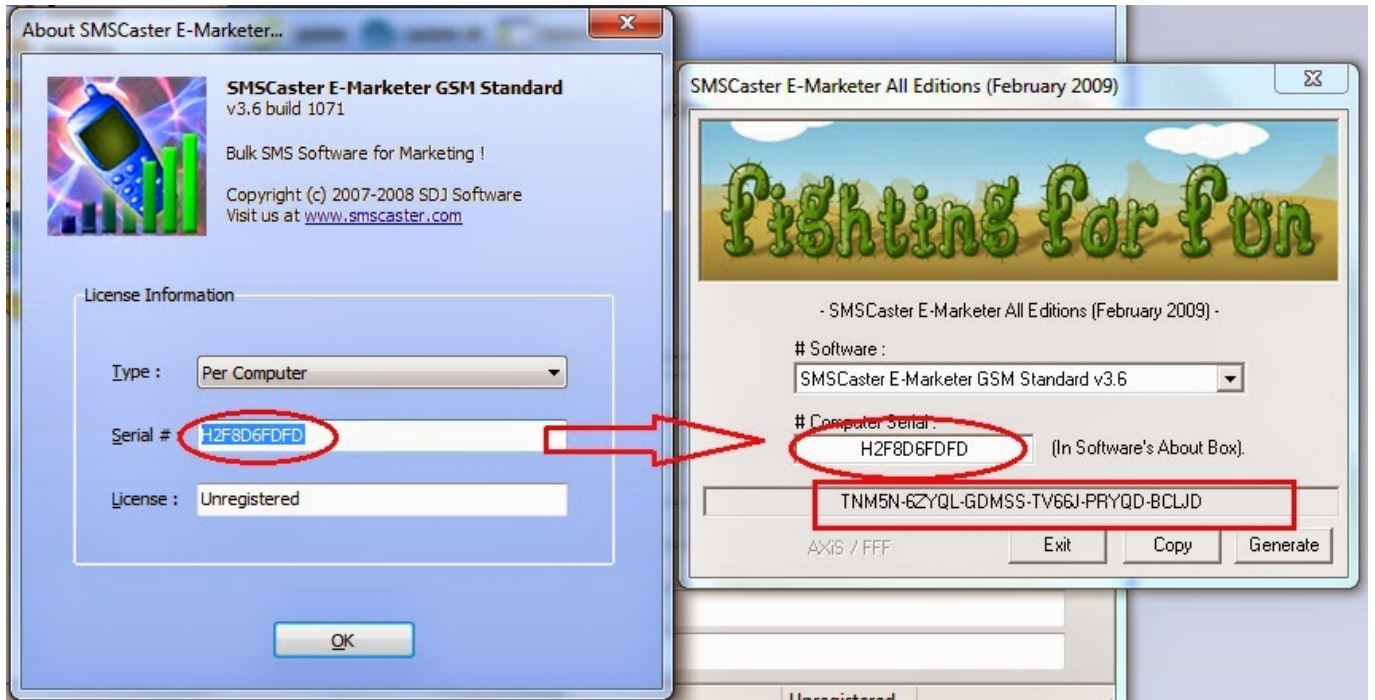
About SMSCaster E-Marketer...

SMSCaster E-Marketer GSM Standard
v3.6 build 1071

Bulk SMS Software for Marketing !

Copyright (c) 2007-2008 SDJ Software
Visit us at www.smscaster.com

License Information

Type : Per Computer

Serial # H2F8D6FDFD

License : Unregistered

OK

SMSCaster E-Marketer All Editions (February 2009)

fighting for fun

- SMSCaster E-Marketer All Editions (February 2009) -

# Software :
SMSCaster E-Marketer GSM Standard v3.6

# Computer Serial :
H2F8D6FDFD (In Software's About Box).

TNM5N-6ZYQL-GDMSS-TV66J-PRYQD-BCLJD

AXiS / FFF Exit Copy Generate

Unregistered